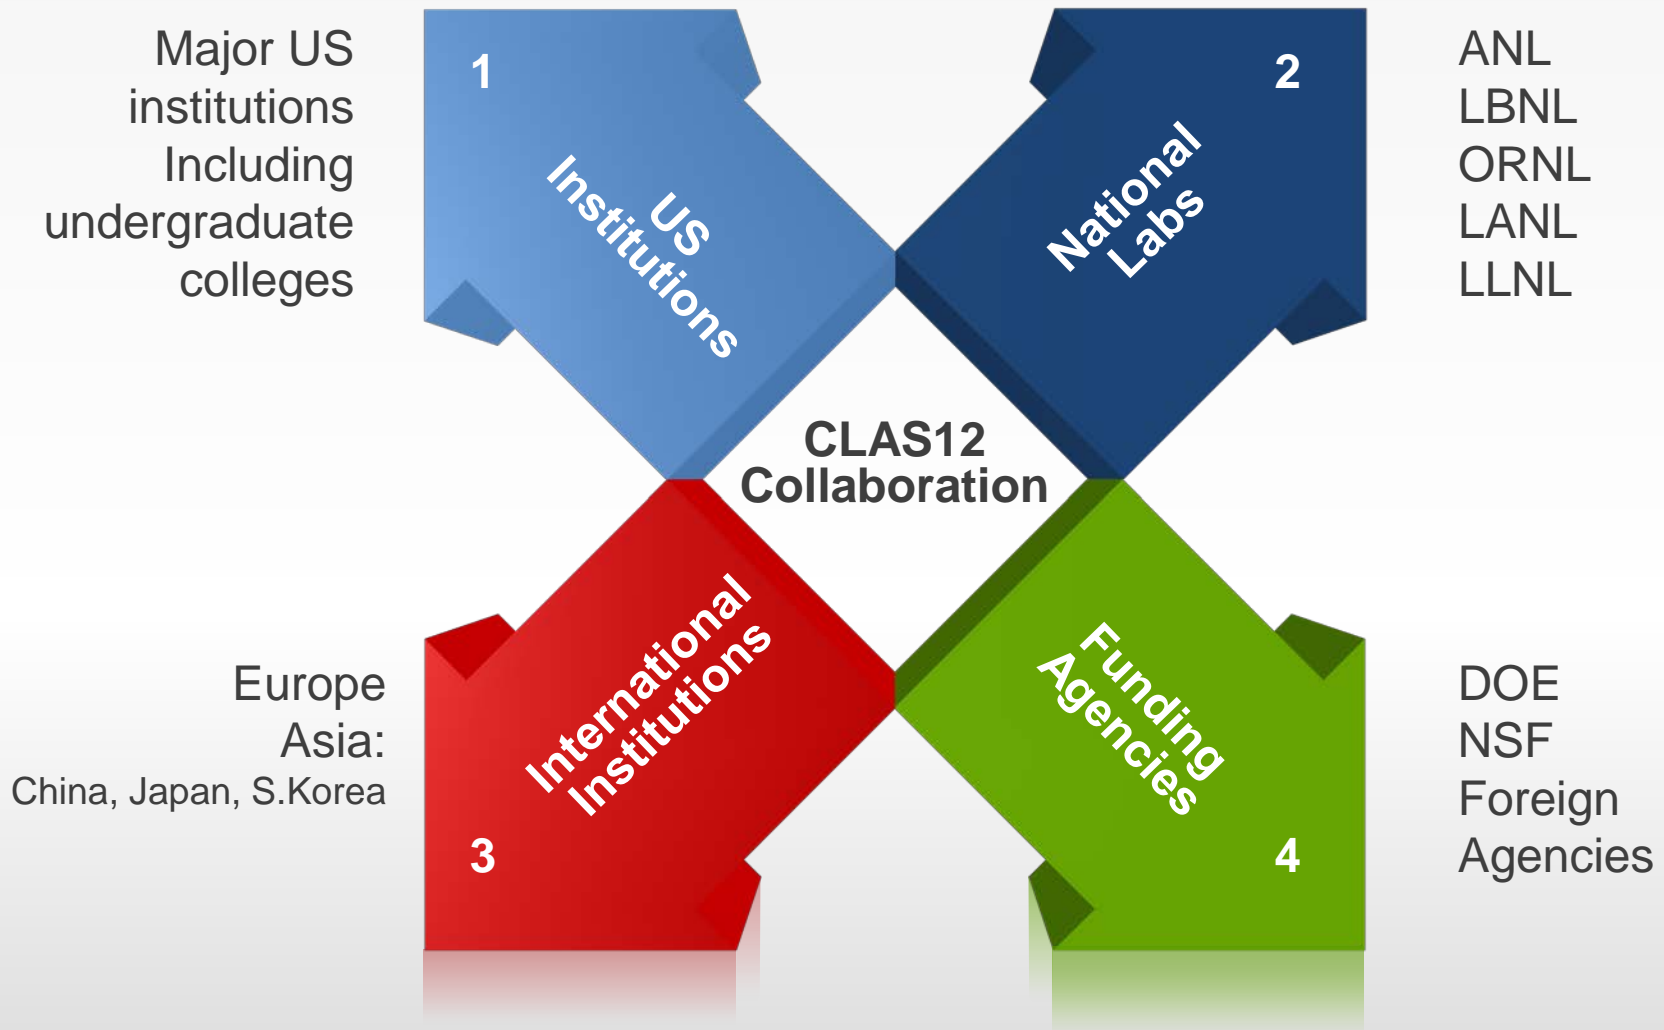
Major US institutions Including undergraduate colleges

1

US Institutions

2

National Labs

ANL
LBNL
ORNL
LANL
LLNL

CLAS12 Collaboration

Europe
Asia:
China, Japan, S.Korea

International Institutions

3

Funding Agencies

4

DOE
NSF
Foreign Agencies